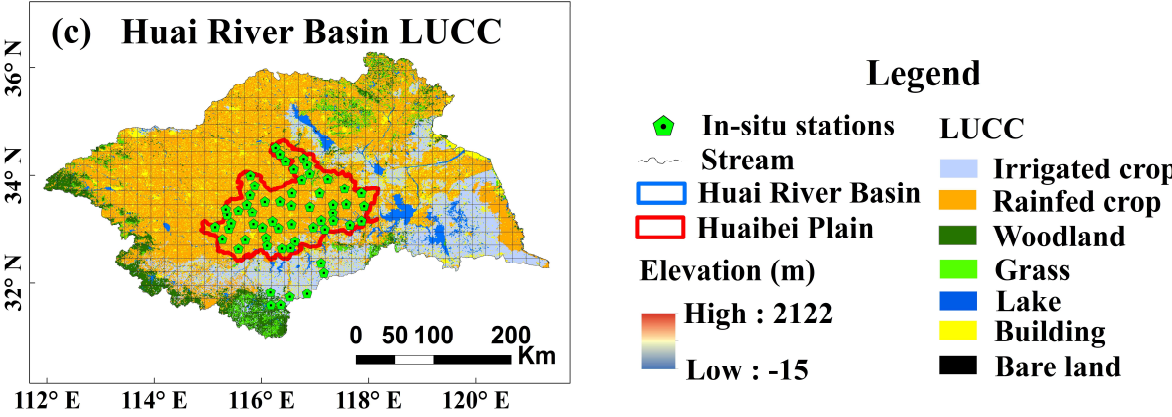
(c) Huai River Basin LUCC

36° N
34° N
32° N

0 50 100 200
Km

112° E 114° E 116° E 118° E 120° E

Legend

In-situ stations
Stream
Huai River Basin
Huaibei Plain

Elevation (m)
High : 2122
Low : -15

LUCC
Irrigated crop
Rainfed crop
Woodland
Grass
Lake
Building
Bare land